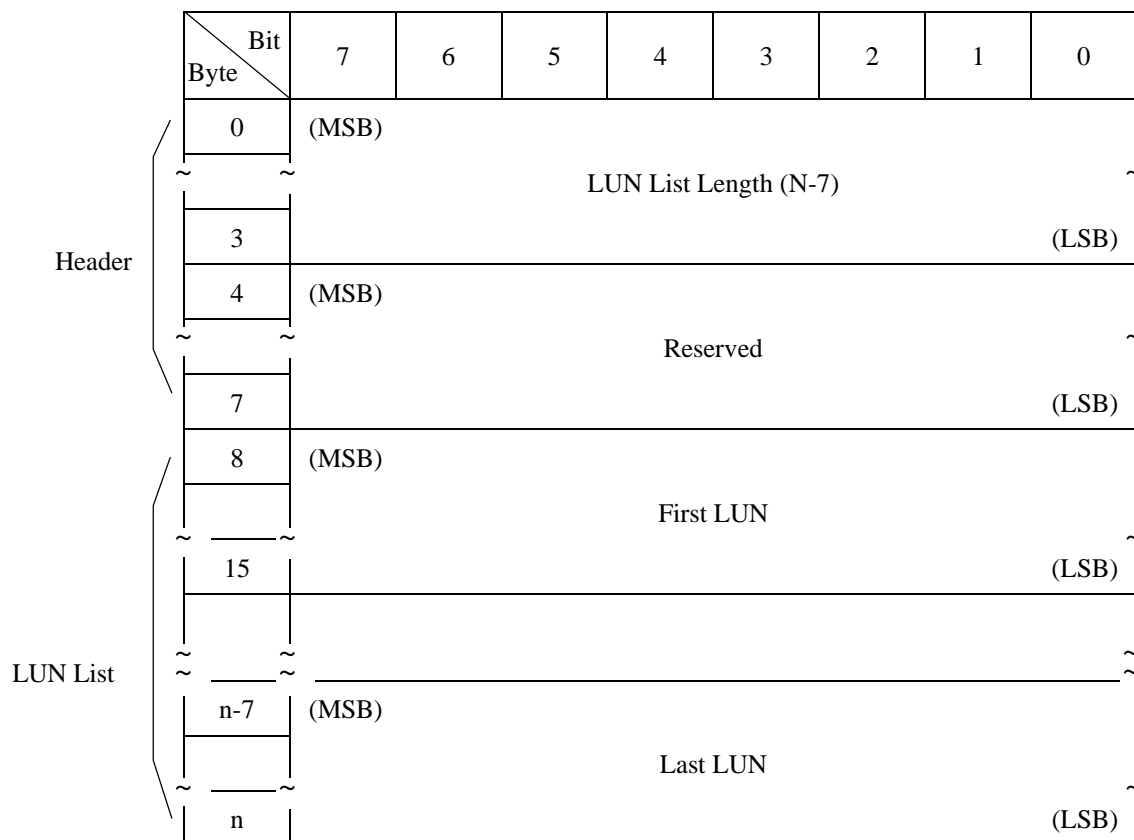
| Byte \ Bit | 7 | 6 | 5 | 4 | 3 | 2 | 1 | 0 |
|---|---|---|---|---|---|---|---|---|
| 0 | (MSB) | | | | | | | |
| ~ | LUN List Length (N-7) | | | | | | | |
| 3 | | | | | | | | (LSB) |
| 4 | (MSB) | | | | | | | |
| ~ | Reserved | | | | | | | |
| 7 | | | | | | | | (LSB) |
| 8 | (MSB) | | | | | | | |
| ~ | First LUN | | | | | | | |
| 15 | | | | | | | | (LSB) |
| ~ | | | | | | | | |
| n-7 | (MSB) | | | | | | | |
| ~ | Last LUN | | | | | | | |
| n | | | | | | | | (LSB) |

Header

LUN List